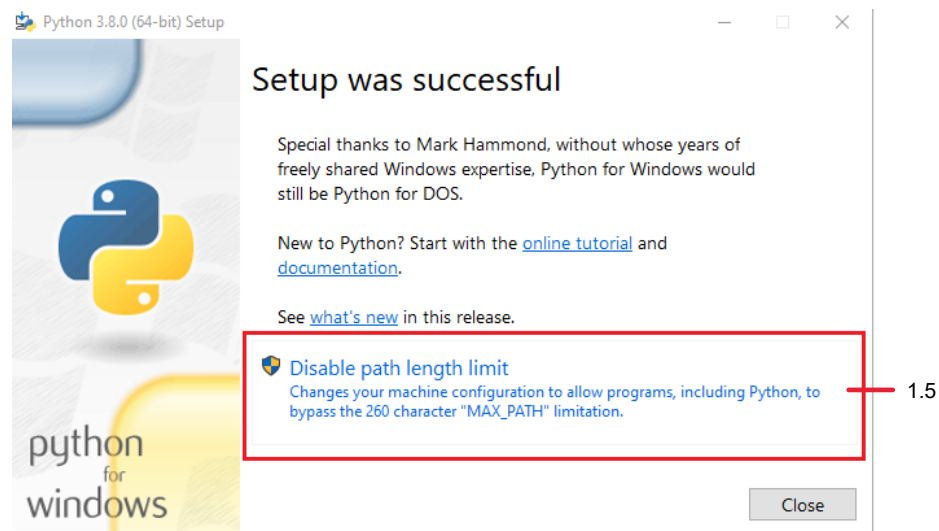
Python 3.8.0 (64-bit) Setup

Setup was successful

Special thanks to Mark Hammond, without whose years of freely shared Windows expertise, Python for Windows would still be Python for DOS.

New to Python? Start with the online tutorial and documentation.

See what's new in this release.

Disable path length limit
Changes your machine configuration to allow programs, including Python, to bypass the 260 character "MAX_PATH" limitation.

1.5

python for windows

Close